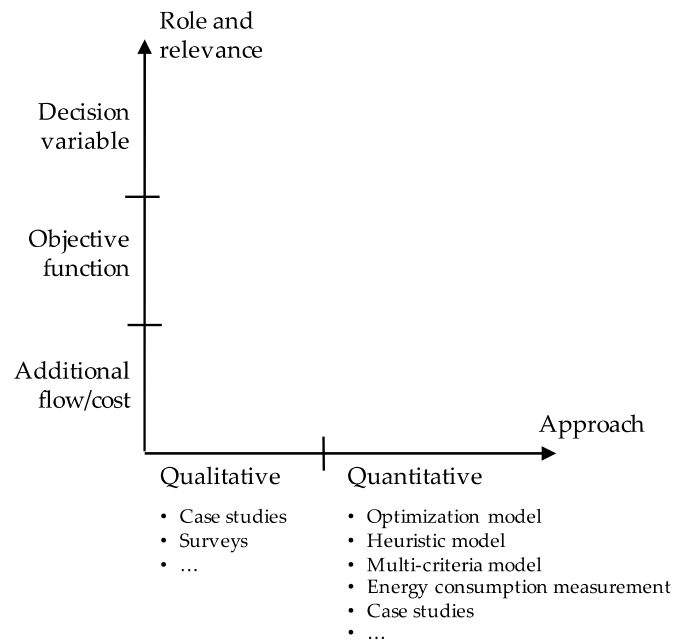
Role and relevance

Decision variable

Objective function

Additional flow/cost

Approach

Qualitative

- Case studies
- Surveys
- …

Quantitative

- Optimization model
- Heuristic model
- Multi-criteria model
- Energy consumption measurement
- Case studies
- …